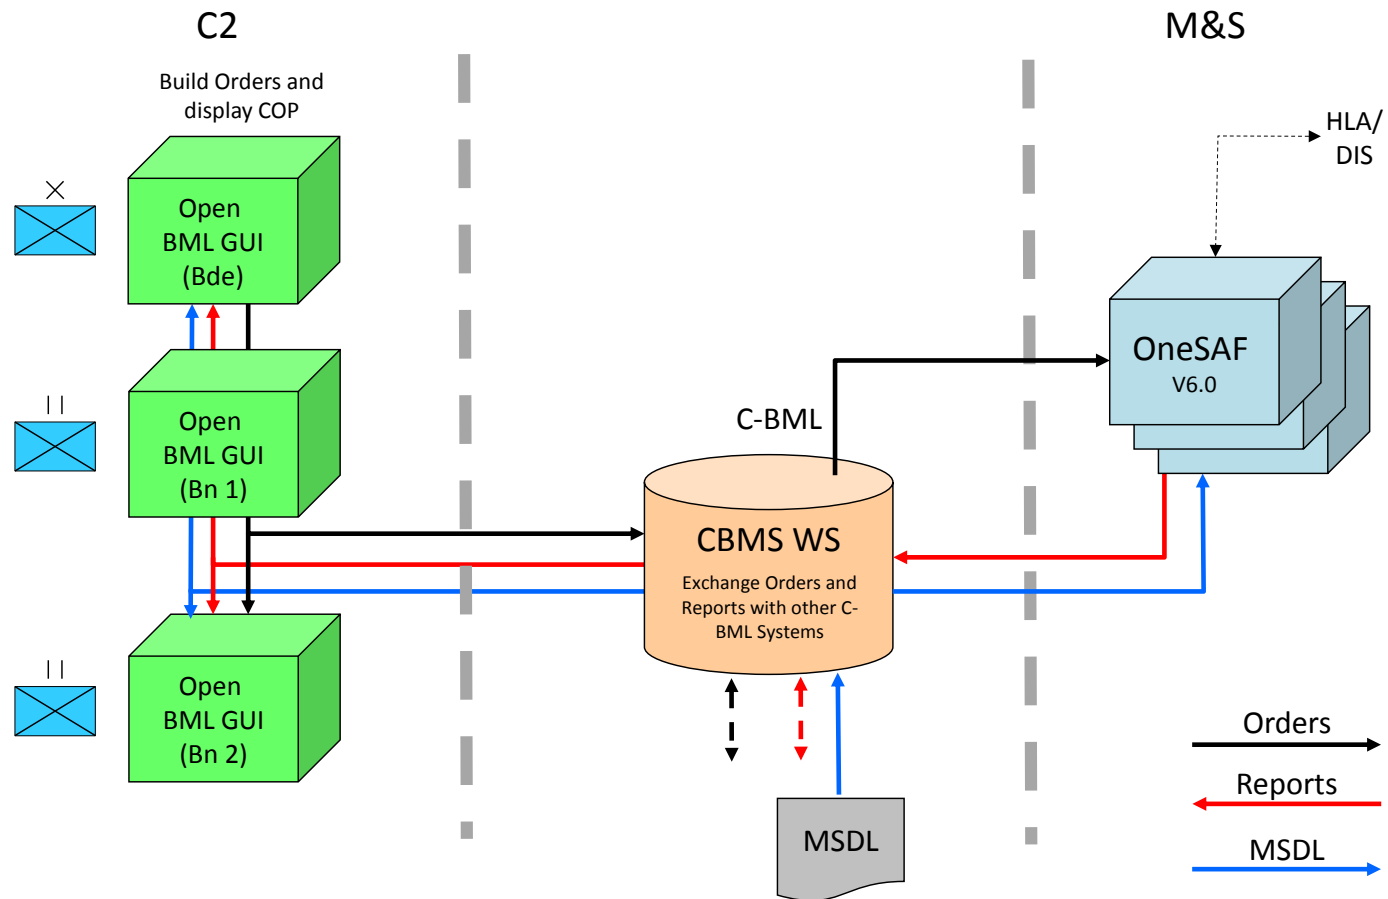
C2

M&S

Build Orders and display COP

HLA/ DIS

X

Open BML GUI (Bde)

||

Open BML GUI (Bn 1)

OneSAF V6.0

C-BML

CBMS WS

Exchange Orders and Reports with other C-BML Systems

||

Open BML GUI (Bn 2)

Orders

Reports

MSDL

MSDL